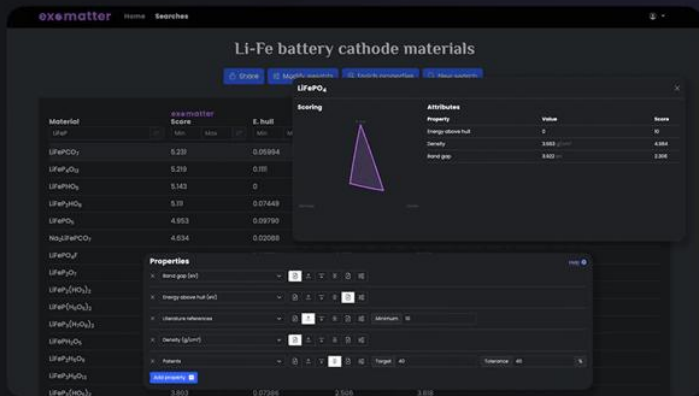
exomatter Home Searches

Li-Fe battery cathode materials

Share Modify search Switch properties New search

| Material | exomatter Score | E. hull |
|---|---|---|
| LiFeP | Min Max | Min Max |
| LiFePCO$_7$ | 5.231 | 0.05984 |
| LiFeP$_2$O$_7$ | 5.219 | 0.111 |
| LiFePHO$_5$ | 5.143 | 0 |
| LiFePHO$_5$ | 5.111 | 0.07449 |
| LiFePO$_4$ | 4.953 | 0.09790 |
| Na$_2$LiFePCO$_7$ | 4.634 | 0.02089 |
| LiFePO$_4$F | | |
| LiFeP$_2$O$_7$ | | |
| LiFeP$_3$(HO$_2$)$_3$ | | |
| LiFeP$_2$(H$_2$O$_3$)$_2$ | | |
| LiFeP$_2$(H$_2$O$_3$)$_3$ | | |
| LiFePH$_2$O$_5$ | | |
| LiFeP$_2$H$_2$O$_8$ | | |
| LiFeP$_2$HO$_{11}$ | | |
| LiFeP$_2$(HO$_2$)$_3$ | 3.903 | 0.07396 |

LiFePO$_4$

Scoring

Attributes

| Property | Value | Score |
|---|---|---|
| Energy above hull | 0 | 10 |
| Density | 3.553 g/cm³ | 4.664 |
| Band gap | 3.822 eV | 2.306 |

Properties

Band gap (eV)
Energy above hull (eV)
Literature references Minimum 10
Density (g/cm³)
Patents Target 40 Tolerance 40 %

Add property